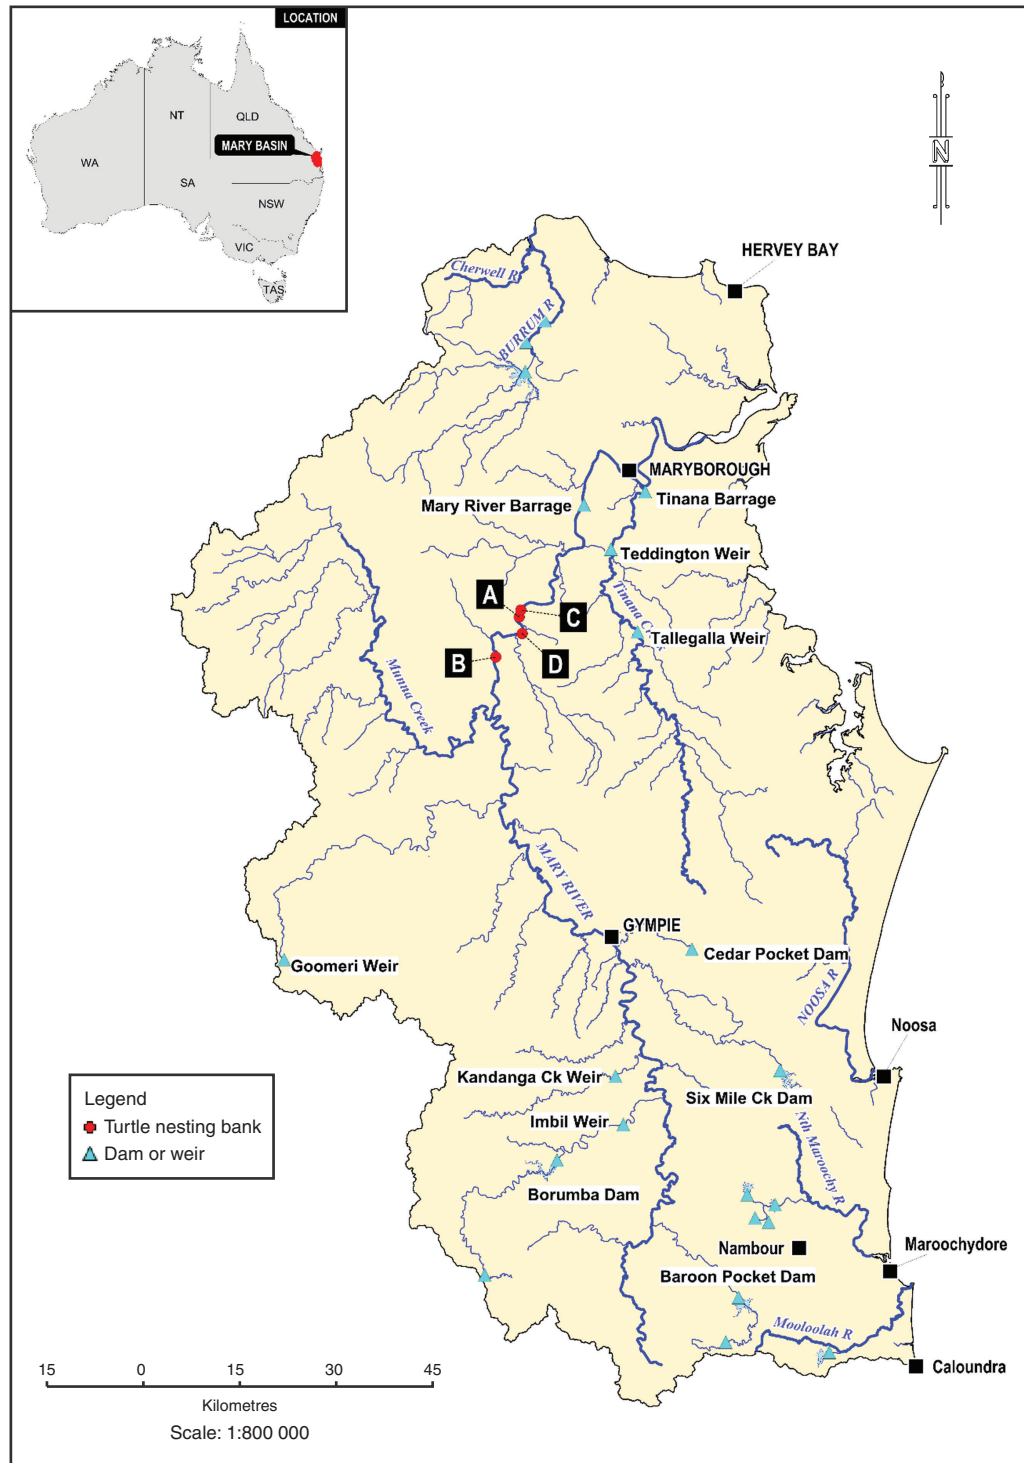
LOCATION

NT
QLD
MARY BASIN
WA
SA
NSW
VIC
TAS

N

HERVEY BAY

Cherwell R
BURRUM R

MARYBOROUGH
Tinana Barrage
Mary River Barrage
Teddington Weir
A
C
Tinana Ck
Tallegalla Weir
B
D
Munna Creek

MARY RIVER
GYMPIE
Cedar Pocket Dam
Goomeri Weir
NOOSA R
Noosa
Kandanga Ck Weir
Six Mile Ck Dam
Imbil Weir
Nth Maroochy R
Borumba Dam
Nambour
Maroochydore
Baroon Pocket Dam
Mooloolah R
Caloundra

Legend
Turtle nesting bank
Dam or weir

15 0 15 30 45
Kilometres
Scale: 1:800 000